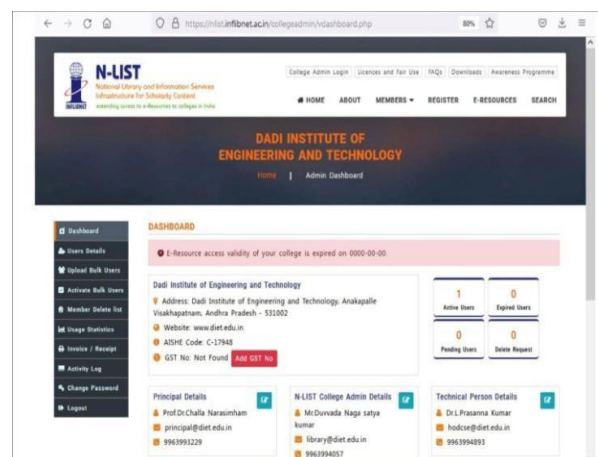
https://nlist.inflibnet.ac.in/collegeadmin/vdashboard.php

80%

N-LIST
National Library and Information Services Infrastructure for Scholarly Content
extending access to e-Resources to colleges in India

INFLIBNET

College Admin Login | Licences and Fair Use | FAQs | Downloads | Awareness Programme

HOME | ABOUT | MEMBERS | REGISTER | E-RESOURCES | SEARCH

DADI INSTITUTE OF ENGINEERING AND TECHNOLOGY

Home | Admin Dashboard

Dashboard
Users Details
Upload Bulk Users
Activate Bulk Users
Member Delete list
Usage Statistics
Invoice / Receipt
Activity Log
Change Password
Logout

DASHBOARD

E-Resource access validity of your college is expired on 0000-00-00.

Dadi Institute of Engineering and Technology
Address: Dadi Institute of Engineering and Technology, Anakapalle Visakhapatnam, Andhra Pradesh - 531002
Website: www.diet.edu.in
AISHE Code: C-17948
GST No: Not Found Add GST No

1
Active Users

0
Expired Users

0
Pending Users

0
Delete Request

Principal Details
Prof.Dr.Challa Narasimham
principal@diet.edu.in
9963993229

N-LIST College Admin Details
Mr.Duvvada Naga satya kumar
library@diet.edu.in
9963994057

Technical Person Details
Dr.L.Prasanna Kumar
hodcse@diet.edu.in
9963994893